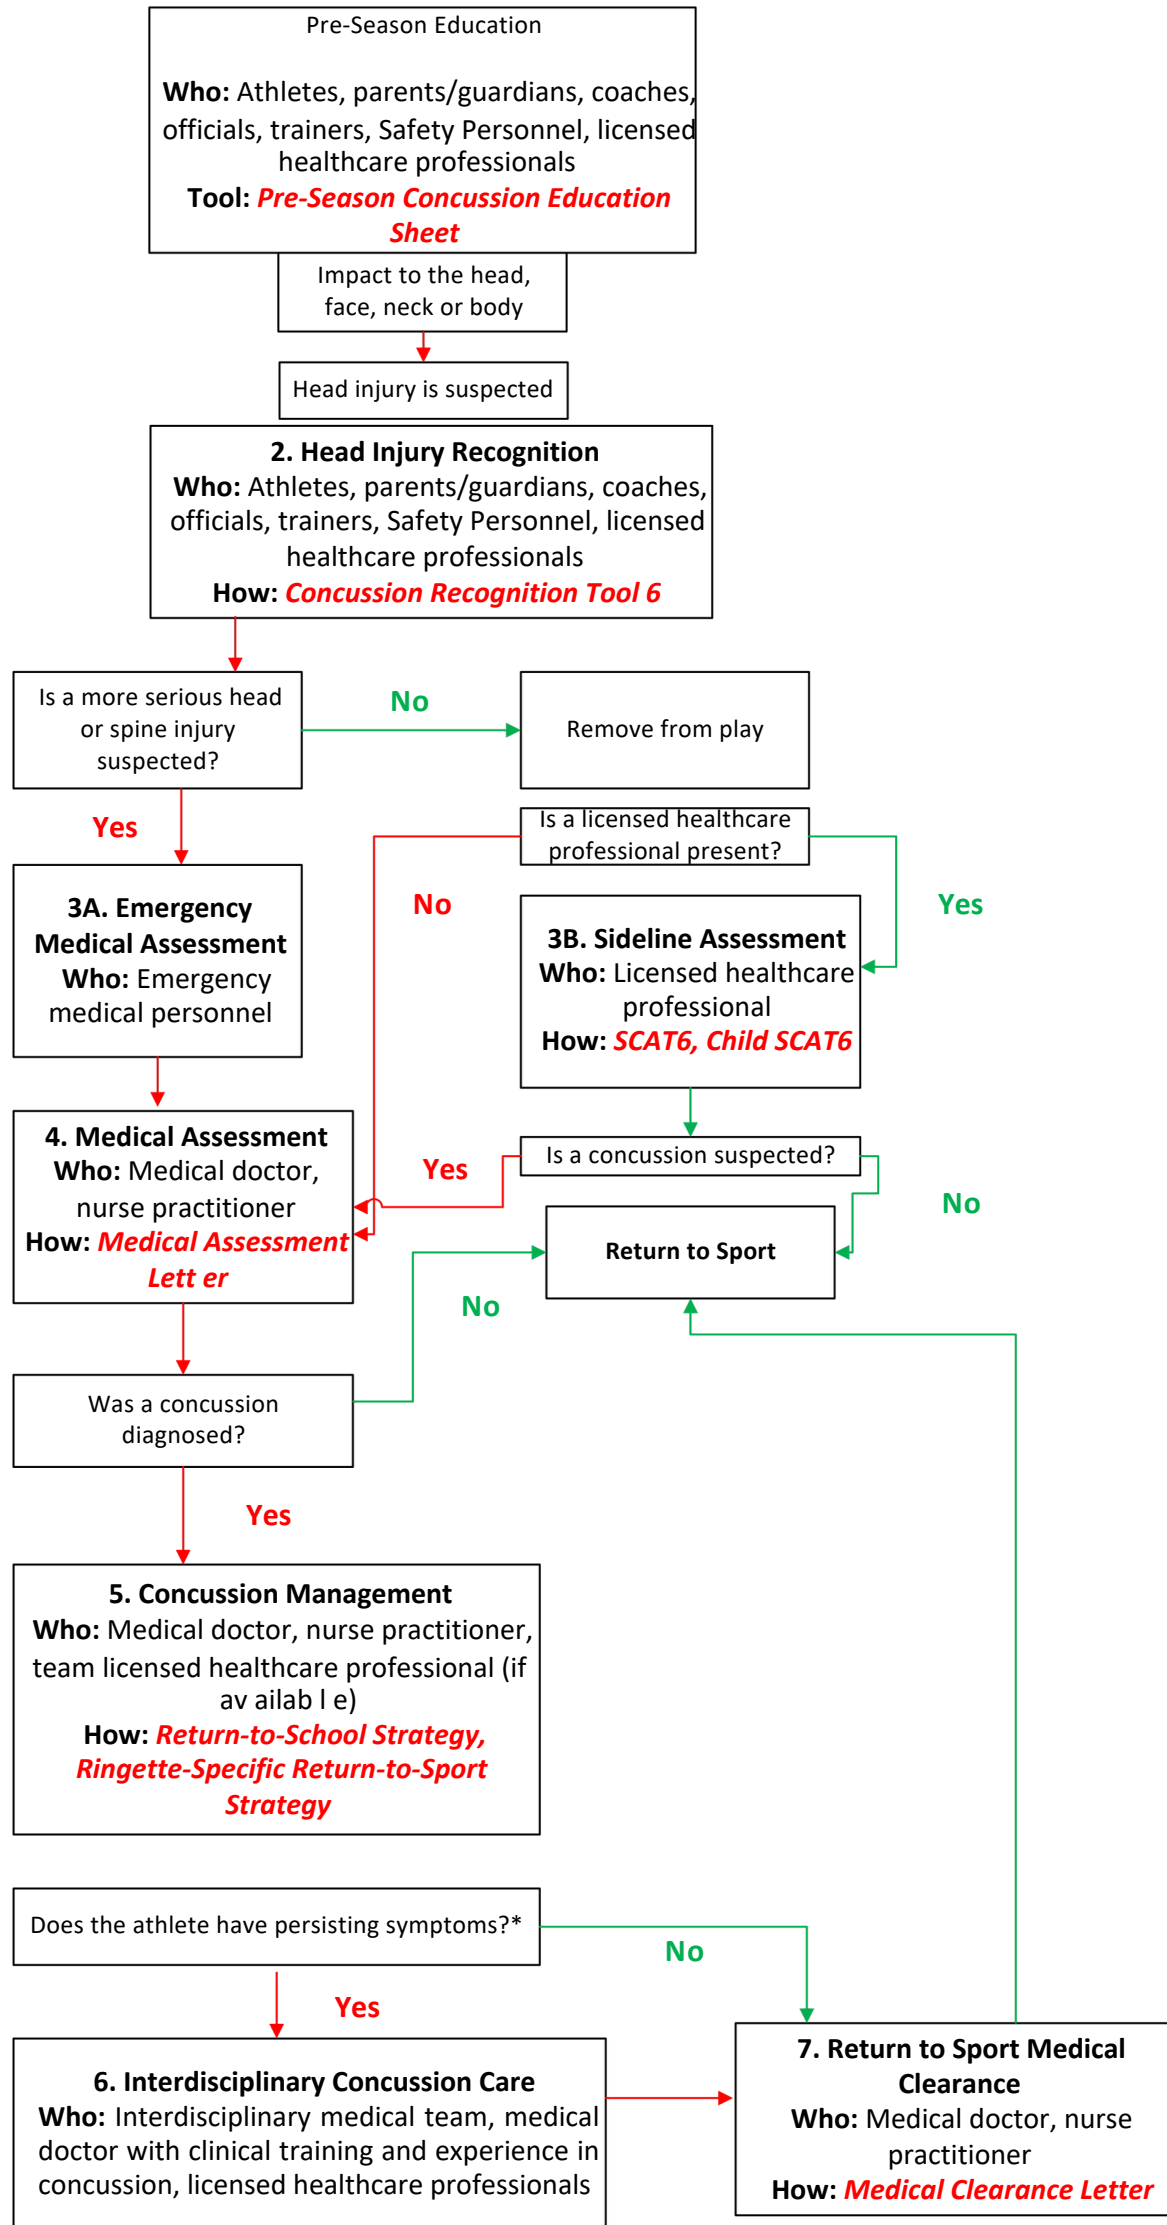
Pre-Season Education

**Who:** Athletes, parents/guardians, coaches, officials, trainers, Safety Personnel, licensed healthcare professionals
**Tool:** Pre-Season Concussion Education Sheet

Impact to the head, face, neck or body

Head injury is suspected

**2. Head Injury Recognition**
**Who:** Athletes, parents/guardians, coaches, officials, trainers, Safety Personnel, licensed healthcare professionals
**How:** Concussion Recognition Tool 6

Is a more serious head or spine injury suspected?

No

Remove from play

Yes

Is a licensed healthcare professional present?

No

Yes

**3A. Emergency Medical Assessment**
**Who:** Emergency medical personnel

**3B. Sideline Assessment**
**Who:** Licensed healthcare professional
**How:** SCAT6, Child SCAT6

**4. Medical Assessment**
**Who:** Medical doctor, nurse practitioner
**How:** Medical Assessment Lett er

Yes

Is a concussion suspected?

No

Return to Sport

No

Was a concussion diagnosed?

Yes

**5. Concussion Management**
**Who:** Medical doctor, nurse practitioner, team licensed healthcare professional (if av ailab l e)
**How:** Return-to-School Strategy, Ringette-Specific Return-to-Sport Strategy

Does the athlete have persisting symptoms?*

No

Yes

**6. Interdisciplinary Concussion Care**
**Who:** Interdisciplinary medical team, medical doctor with clinical training and experience in concussion, licensed healthcare professionals

**7. Return to Sport Medical Clearance**
**Who:** Medical doctor, nurse practitioner
**How:** Medical Clearance Letter